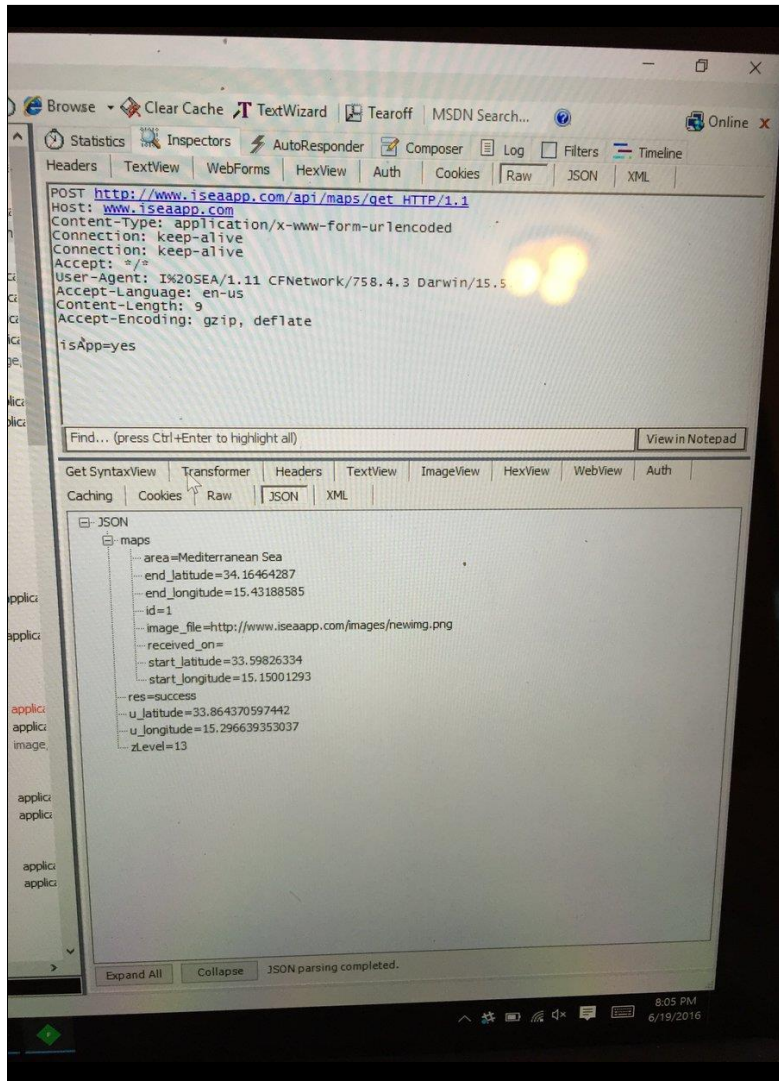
Browse Clear Cache TextWizard Tearoff MSDN Search... Online

Statistics Inspectors AutoResponder Composer Log Filters Timeline

Headers TextView WebForms HexView Auth Cookies Raw JSON XML

POST http://www.iseaapp.com/api/maps/get HTTP/1.1
Host: www.iseaapp.com
Content-Type: application/x-www-form-urlencoded
Connection: keep-alive
Connection: keep-alive
Accept: */*
User-Agent: I%20SEA/1.11 CFNetwork/758.4.3 Darwin/15.5
Accept-Language: en-us
Content-Length: 9
Accept-Encoding: gzip, deflate

isApp=yes

Find... (press Ctrl+Enter to highlight all) View in Notepad

Get SyntaxView Transformer Headers TextView ImageView HexView WebView Auth

Caching Cookies Raw JSON XML

JSON
maps
area=Mediterranean Sea
end_latitude=34.16464287
end_longitude=15.43188585
id=1
image_file=http://www.iseaapp.com/images/newimg.png
received_on=
start_latitude=33.59826334
start_longitude=15.15001293
res=success
u_latitude=33.864370597442
u_longitude=15.296639353037
zLevel=13

applica
applica
applica
applica
image,
applica
applica
applica
applica

Expand All Collapse JSON parsing completed.

8:05 PM
6/19/2016